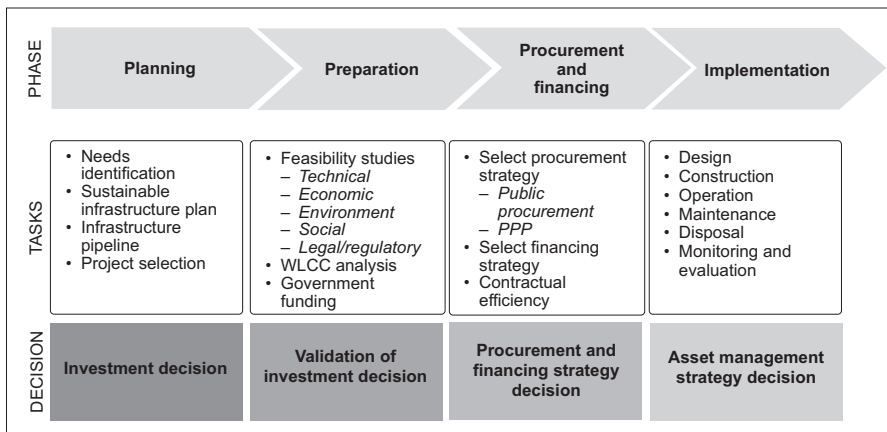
PHASE

Planning

Preparation

Procurement and financing

Implementation

TASKS

- Needs identification
- Sustainable infrastructure plan
- Infrastructure pipeline
- Project selection

- Feasibility studies
  – *Technical*
  – *Economic*
  – *Environment*
  – *Social*
  – *Legal/regulatory*
- WLCC analysis
- Government funding

- Select procurement strategy
  – *Public procurement*
  – *PPP*
- Select financing strategy
- Contractual efficiency

- Design
- Construction
- Operation
- Maintenance
- Disposal
- Monitoring and evaluation

DECISION

Investment decision

Validation of investment decision

Procurement and financing strategy decision

Asset management strategy decision